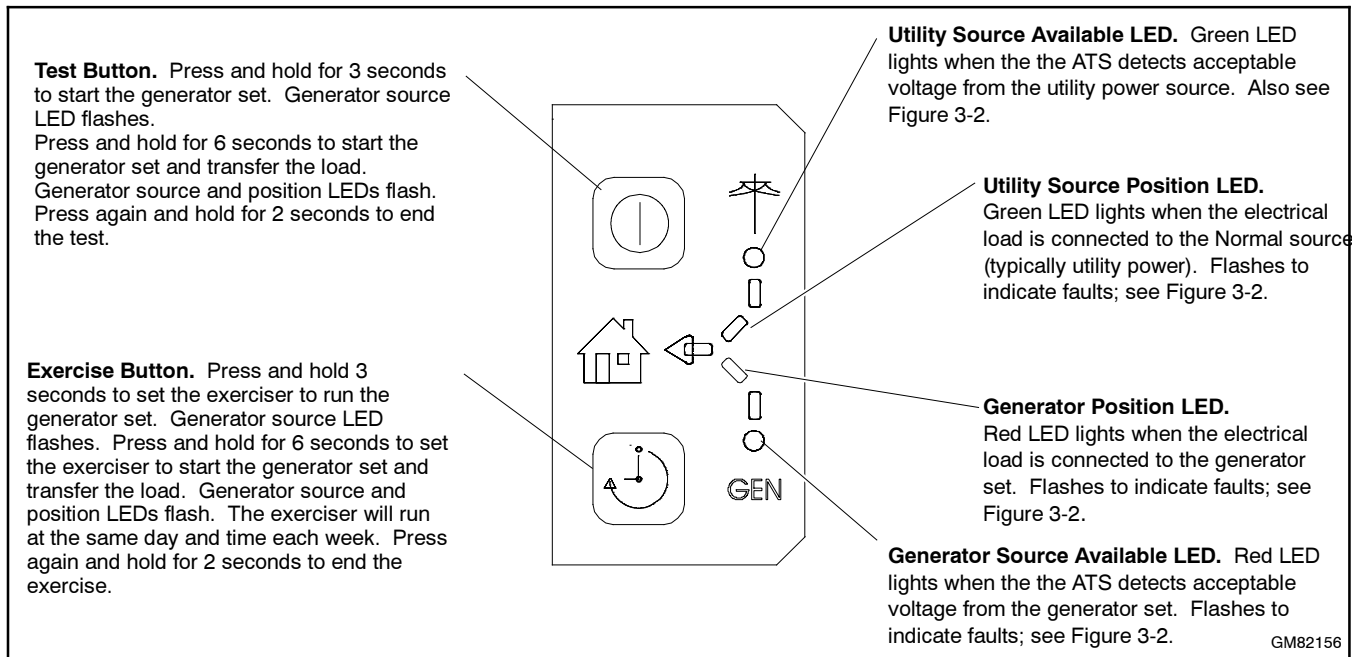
**Test Button.** Press and hold for 3 seconds to start the generator set. Generator source LED flashes.
Press and hold for 6 seconds to start the generator set and transfer the load. Generator source and position LEDs flash. Press again and hold for 2 seconds to end the test.

**Exercise Button.** Press and hold 3 seconds to set the exerciser to run the generator set. Generator source LED flashes. Press and hold for 6 seconds to set the exerciser to start the generator set and transfer the load. Generator source and position LEDs flash. The exerciser will run at the same day and time each week. Press again and hold for 2 seconds to end the exercise.

GEN

**Utility Source Available LED.** Green LED lights when the the ATS detects acceptable voltage from the utility power source. Also see Figure 3-2.

**Utility Source Position LED.** Green LED lights when the electrical load is connected to the Normal source (typically utility power). Flashes to indicate faults; see Figure 3-2.

**Generator Position LED.** Red LED lights when the electrical load is connected to the generator set. Flashes to indicate faults; see Figure 3-2.

**Generator Source Available LED.** Red LED lights when the the ATS detects acceptable voltage from the generator set. Flashes to indicate faults; see Figure 3-2.

GM82156